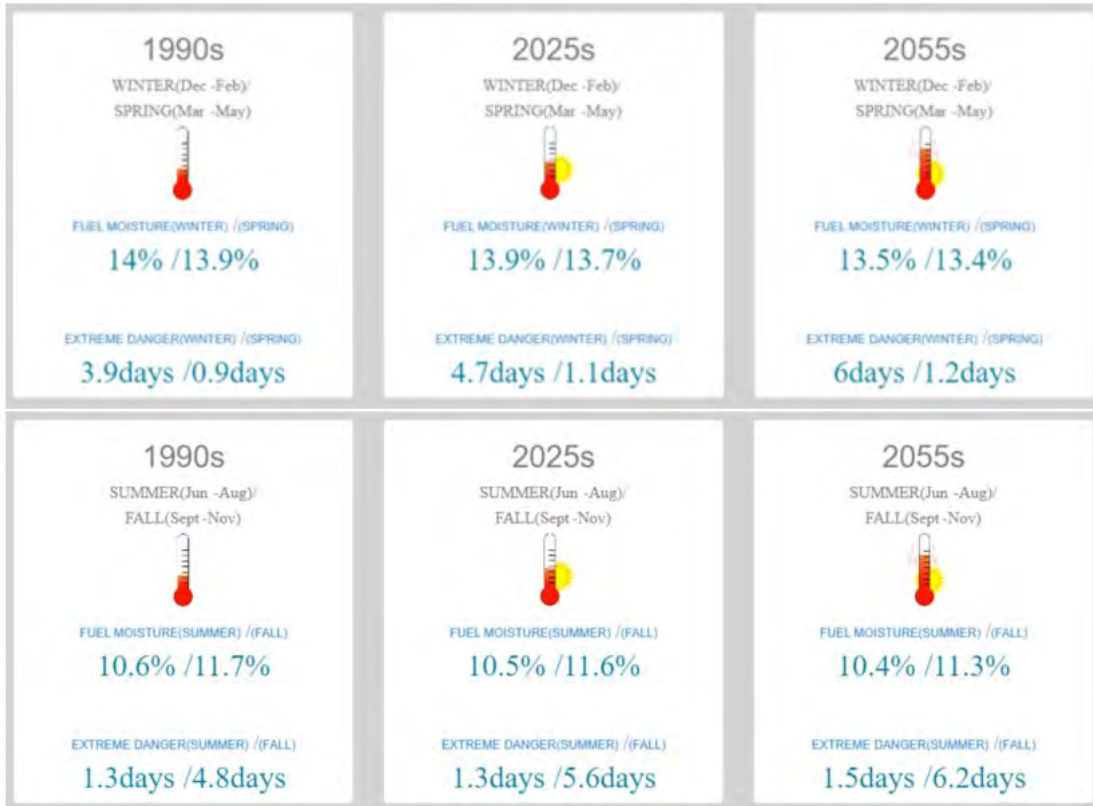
1990s
WINTER(Dec -Feb)/
SPRING(Mar -May)

FUEL MOISTURE(WINTER) /(SPRING)
14% /13.9%

EXTREME DANGER(WINTER) /(SPRING)
3.9days /0.9days

2025s
WINTER(Dec -Feb)/
SPRING(Mar -May)

FUEL MOISTURE(WINTER) /(SPRING)
13.9% /13.7%

EXTREME DANGER(WINTER) /(SPRING)
4.7days /1.1days

2055s
WINTER(Dec -Feb)/
SPRING(Mar -May)

FUEL MOISTURE(WINTER) /(SPRING)
13.5% /13.4%

EXTREME DANGER(WINTER) /(SPRING)
6days /1.2days

1990s
SUMMER(Jun -Aug)/
FALL(Sept -Nov)

FUEL MOISTURE(SUMMER) /(FALL)
10.6% /11.7%

EXTREME DANGER(SUMMER) /(FALL)
1.3days /4.8days

2025s
SUMMER(Jun -Aug)/
FALL(Sept -Nov)

FUEL MOISTURE(SUMMER) /(FALL)
10.5% /11.6%

EXTREME DANGER(SUMMER) /(FALL)
1.3days /5.6days

2055s
SUMMER(Jun -Aug)/
FALL(Sept -Nov)

FUEL MOISTURE(SUMMER) /(FALL)
10.4% /11.3%

EXTREME DANGER(SUMMER) /(FALL)
1.5days /6.2days